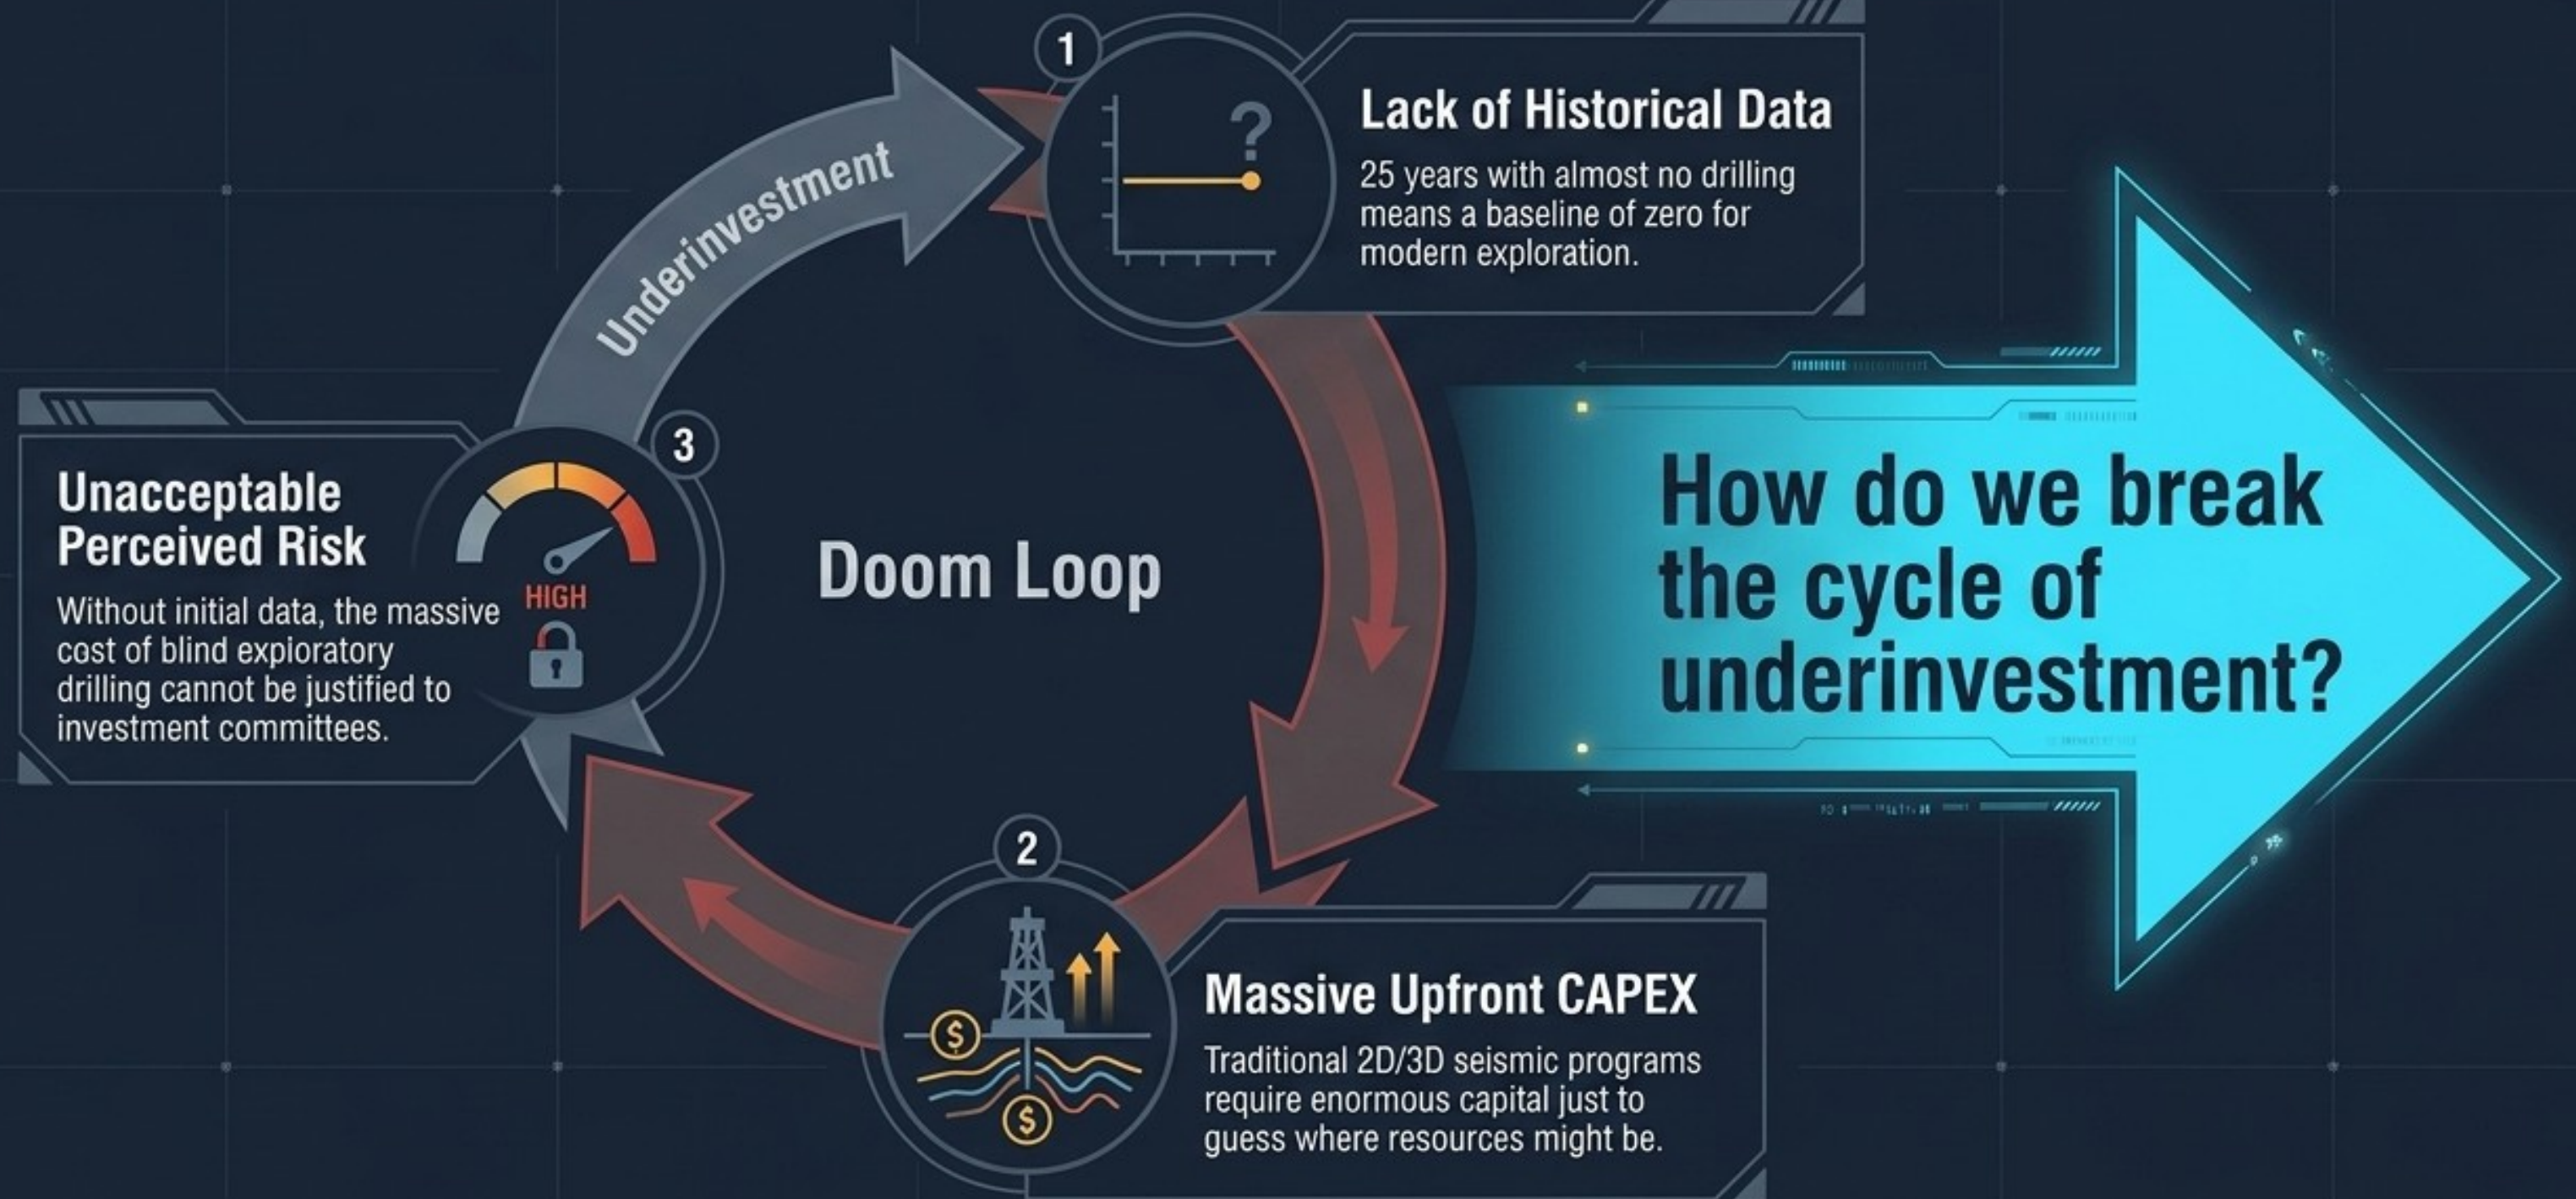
Underinvestment

1

Lack of Historical Data

25 years with almost no drilling means a baseline of zero for modern exploration.

3

Unacceptable Perceived Risk

HIGH

Without initial data, the massive cost of blind exploratory drilling cannot be justified to investment committees.

Doom Loop

How do we break the cycle of underinvestment?

2

Massive Upfront CAPEX

Traditional 2D/3D seismic programs require enormous capital just to guess where resources might be.